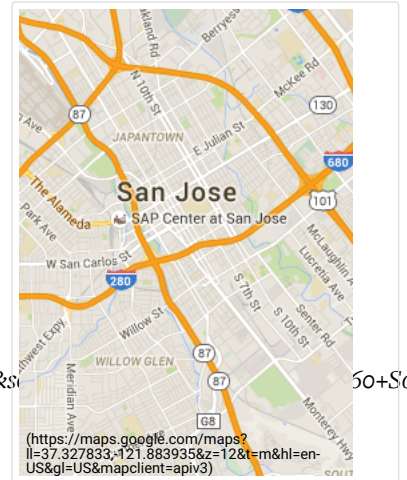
Oakland Rd
Berryessa
N 10th St
McKee Rd
130
87
JAPANTOWN
E Julian St
680
San Jose
The Alameda
SAP Center at San Jose
101
Park Ave
W San Carlos St
McLaughlin Ave
280
Lucretia Ave
S 7th St
Senter Rd
S 10th St
Willow St
87
WILLOW GLEN
Meridian Ave
87
G8
Monterey Hwy
SOUT
(https://maps.google.com/maps?ll=37.327833,-121.883935&z=12&t=m&hl=en-US&gl=US&mapclient=apiv3)